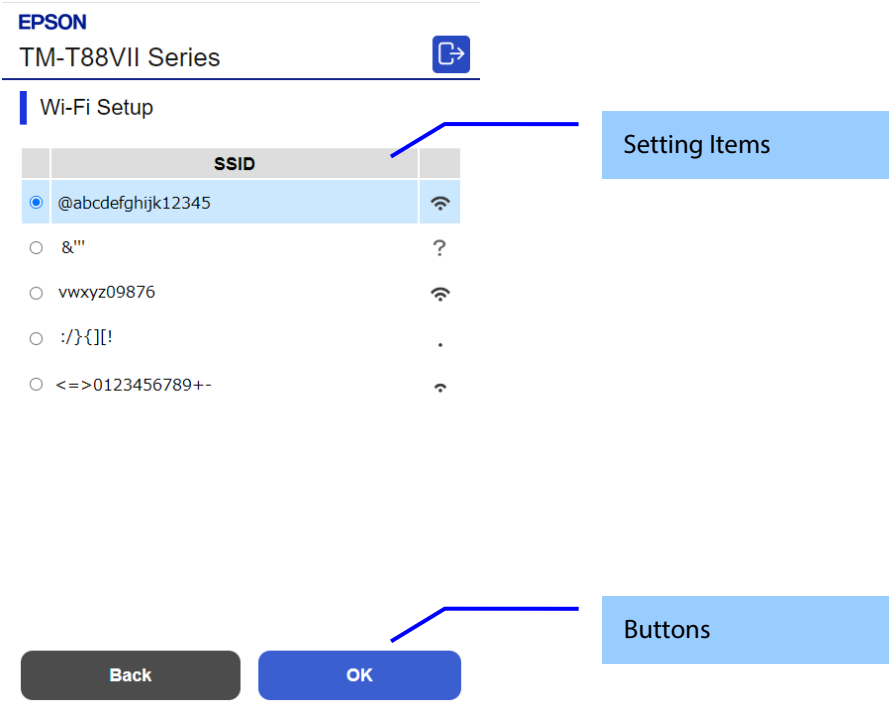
EPSON
TM-T88VII Series

Wi-Fi Setup

Setting Items

| | SSID | |
|---|---|---|
| ◉ | @abcdefghijk12345 | |
| ○ | &''' | ? |
| ○ | vwxyz09876 | |
| ○ | :/}{][! | |
| ○ | <=>0123456789+- | |

Buttons

Back
OK